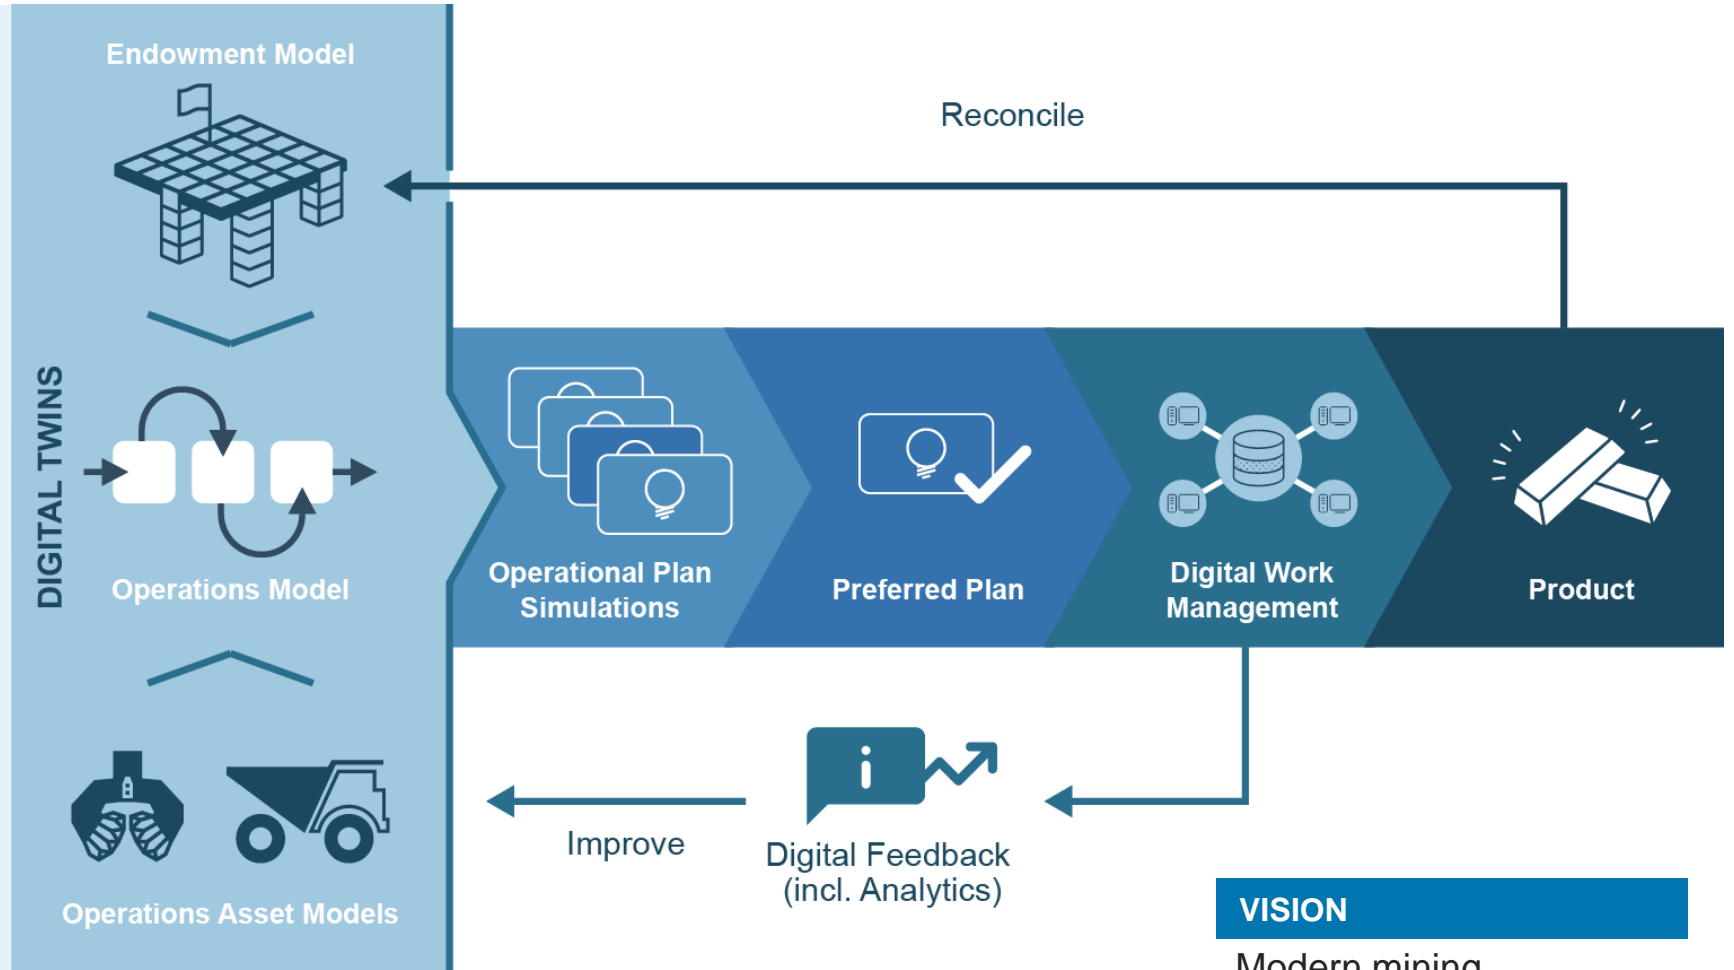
Endowment Model

Reconcile

DIGITAL TWINS

Operations Model

Operational Plan Simulations

Preferred Plan

Digital Work Management

Product

Operations Asset Models

Improve

Digital Feedback (incl. Analytics)

VISION

Modern mining